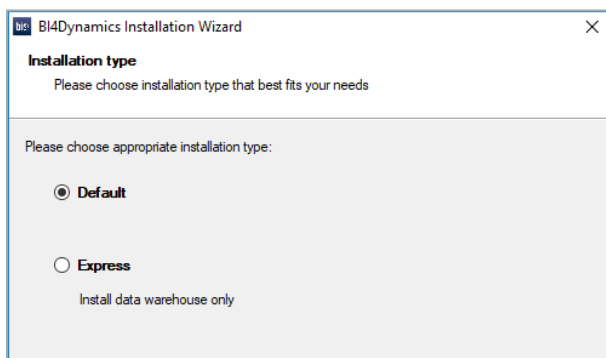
bi4 BI4Dynamics Installation Wizard

×

Installation type

Please choose installation type that best fits your needs

Please choose appropriate installation type:

Default

Express

Install data warehouse only